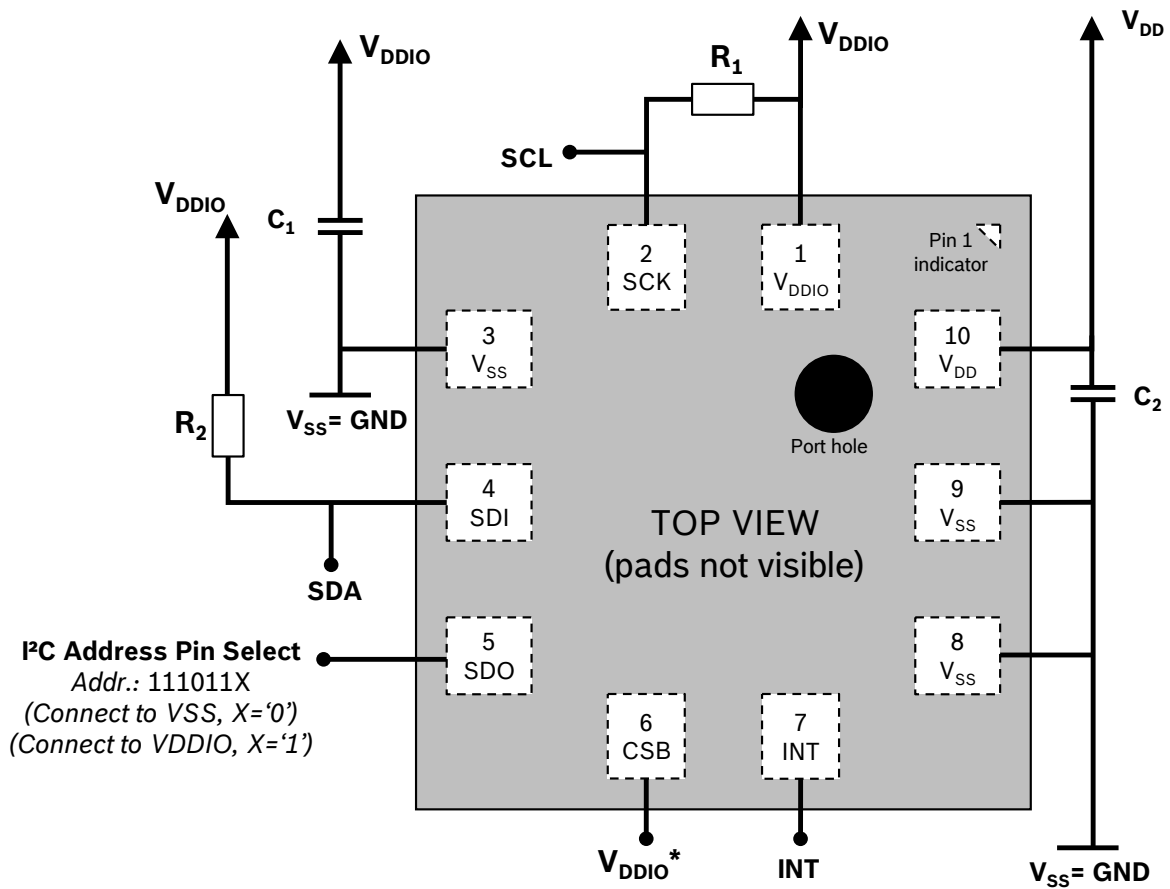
$V_{DDIO}$

$R_1$

$V_{DDIO}$

$V_{DD}$

SCL

$V_{DDIO}$

$C_1$

2
SCK

1
$V_{DDIO}$

Pin 1 indicator

3
$V_{SS}$

10
$V_{DD}$

$C_2$

$V_{SS}$= GND

Port hole

$R_2$

4
SDI

TOP VIEW
(pads not visible)

9
$V_{SS}$

SDA

I²C Address Pin Select
*Addr.:* 111011X
*(Connect to VSS, X='0')*
*(Connect to VDDIO, X='1')*

5
SDO

8
$V_{SS}$

6
CSB

7
INT

$V_{DDIO}$*

INT

$V_{SS}$= GND